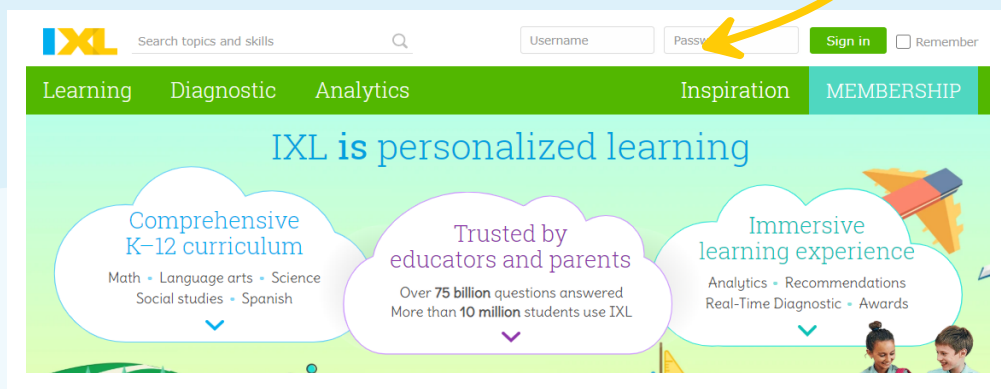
IXL
Search topics and skills
Username
Passw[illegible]
Sign in
Remember

Learning Diagnostic Analytics
Inspiration MEMBERSHIP

IXL is personalized learning

Comprehensive K–12 curriculum
Math • Language arts • Science
Social studies • Spanish

Trusted by educators and parents
Over 75 billion questions answered
More than 10 million students use IXL

Immersive learning experience
Analytics • Recommendations
Real-Time Diagnostic • Awards